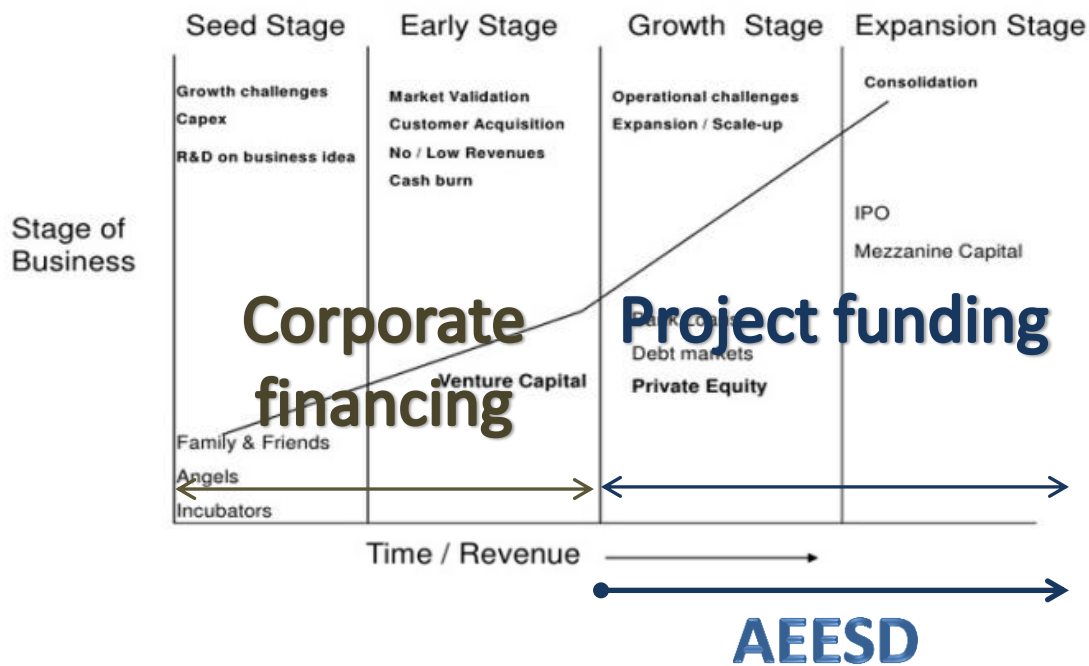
Seed Stage

Early Stage

Growth Stage

Expansion Stage

Growth challenges
Capex
R&D on business idea

Market Validation
Customer Acquisition
No / Low Revenues
Cash burn

Operational challenges
Expansion / Scale-up

Consolidation

IPO
Mezzanine Capital

Stage of Business

Corporate financing

Project funding

Par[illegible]
Debt markets
Private Equity

Venture Capital

Family & Friends
Angels
Incubators

Time / Revenue

AEESD